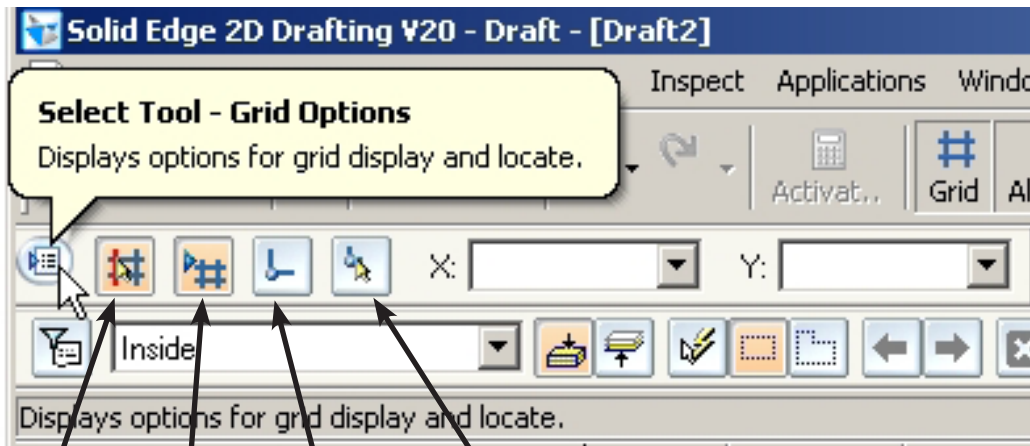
Solid Edge 2D Drafting V20 - Draft - [Draft2]

Inspect Applications Windo

Select Tool - Grid Options

Displays options for grid display and locate.

Activat.. Grid Al

X: Y:

Inside

Displays options for grid display and locate.